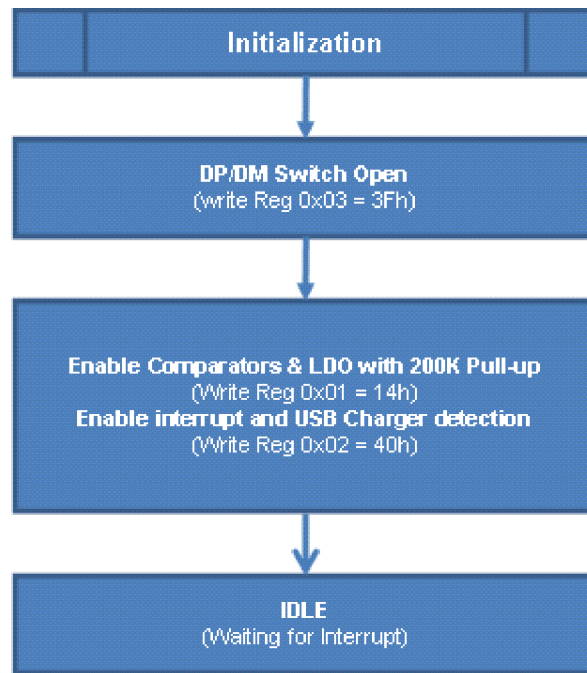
Initialization

DP/DM Switch Open
(write Reg 0x03 = 3Fh)

Enable Comparators & LDO with 200K Pull-up
(Write Reg 0x01 = 14h)
Enable interrupt and USB Charger detection
(Write Reg 0x02 = 40h)

IDLE
(Waiting for Interrupt)